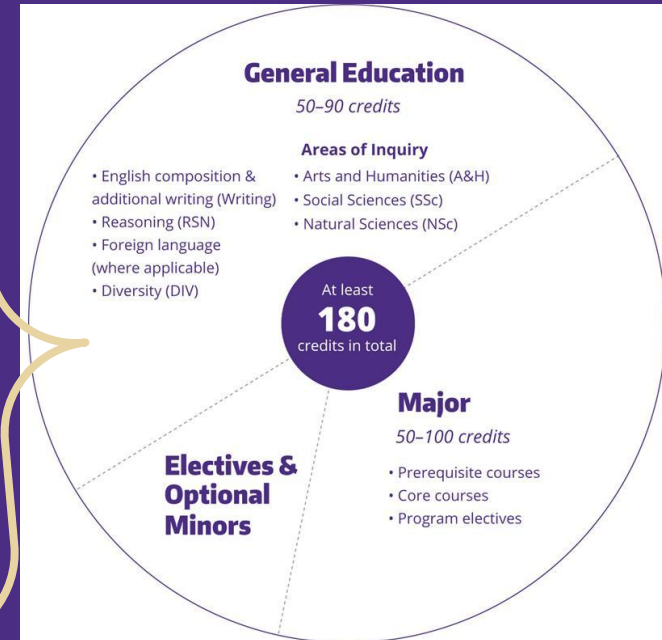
General Education

50–90 credits

Areas of Inquiry

• English composition & additional writing (Writing)
• Reasoning (RSN)
• Foreign language (where applicable)
• Diversity (DIV)

• Arts and Humanities (A&H)
• Social Sciences (SSc)
• Natural Sciences (NSc)

At least
180
credits in total

Major

50–100 credits

• Prerequisite courses
• Core courses
• Program electives

Electives & Optional Minors